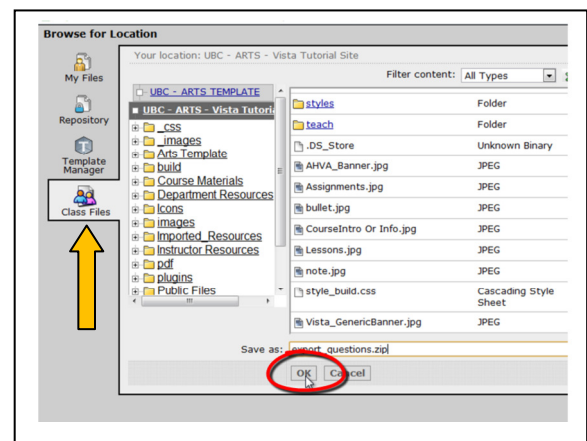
Browse for Location

My Files

Repository

Template Manager

Class Files

Your location: UBC - ARTS - Vista Tutorial Site

Filter content: All Types

UBC - ARTS TEMPLATE
UBC - ARTS - Vista Tutori
_css
_images
Arts Template
build
Course Materials
Department Resources
Icons
images
Imported_Resources
Instructor Resources
pdf
plugins
Public Files

| | |
|---|---|
| styles | Folder |
| teach | Folder |
| .DS_Store | Unknown Binary |
| AHVA_Banner.jpg | JPEG |
| Assignments.jpg | JPEG |
| bullet.jpg | JPEG |
| CourseIntro Or Info.jpg | JPEG |
| Lessons.jpg | JPEG |
| note.jpg | JPEG |
| style_build.css | Cascading Style Sheet |
| Vista_GenericBanner.jpg | JPEG |

Save as: export_questions.zip

OK Cancel